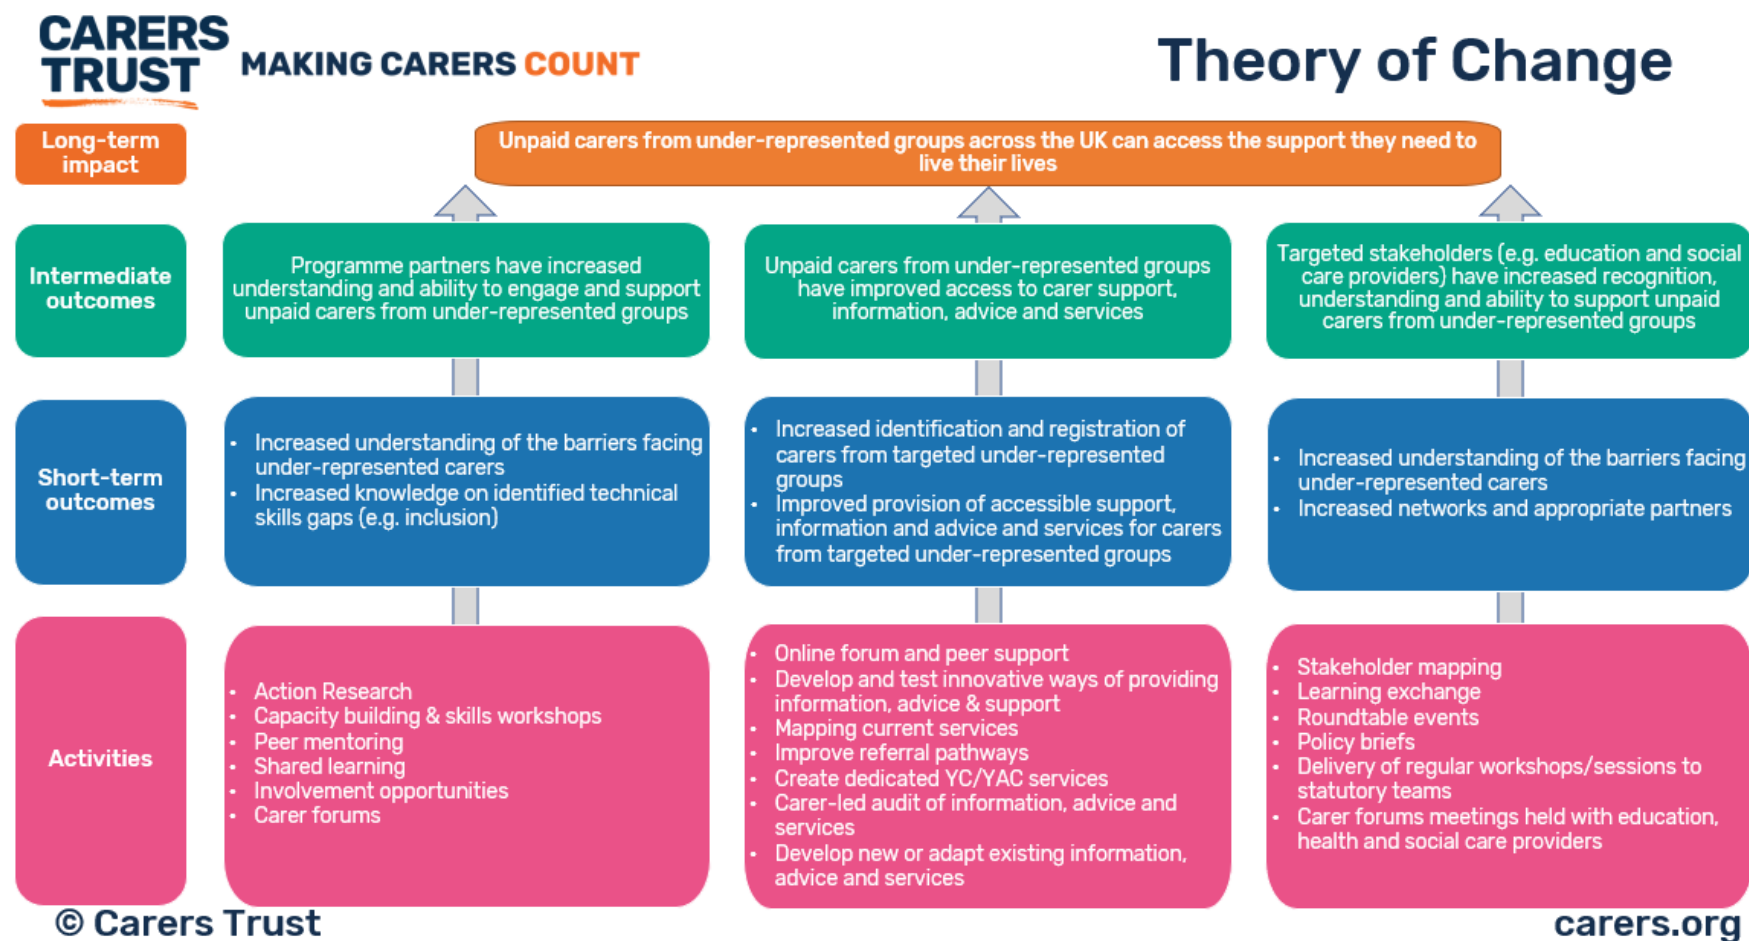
CARERS TRUST

MAKING CARERS COUNT

Theory of Change

Long-term impact

Unpaid carers from under-represented groups across the UK can access the support they need to live their lives

Intermediate outcomes

Programme partners have increased understanding and ability to engage and support unpaid carers from under-represented groups

Unpaid carers from under-represented groups have improved access to carer support, information, advice and services

Targeted stakeholders (e.g. education and social care providers) have increased recognition, understanding and ability to support unpaid carers from under-represented groups

Short-term outcomes

- Increased understanding of the barriers facing under-represented carers
- Increased knowledge on identified technical skills gaps (e.g. inclusion)

- Increased identification and registration of carers from targeted under-represented groups
- Improved provision of accessible support, information and advice and services for carers from targeted under-represented groups

- Increased understanding of the barriers facing under-represented carers
- Increased networks and appropriate partners

Activities

- Action Research
- Capacity building & skills workshops
- Peer mentoring
- Shared learning
- Involvement opportunities
- Carer forums

- Online forum and peer support
- Develop and test innovative ways of providing information, advice & support
- Mapping current services
- Improve referral pathways
- Create dedicated YC/YAC services
- Carer-led audit of information, advice and services
- Develop new or adapt existing information, advice and services

- Stakeholder mapping
- Learning exchange
- Roundtable events
- Policy briefs
- Delivery of regular workshops/sessions to statutory teams
- Carer forums meetings held with education, health and social care providers

© Carers Trust

carers.org